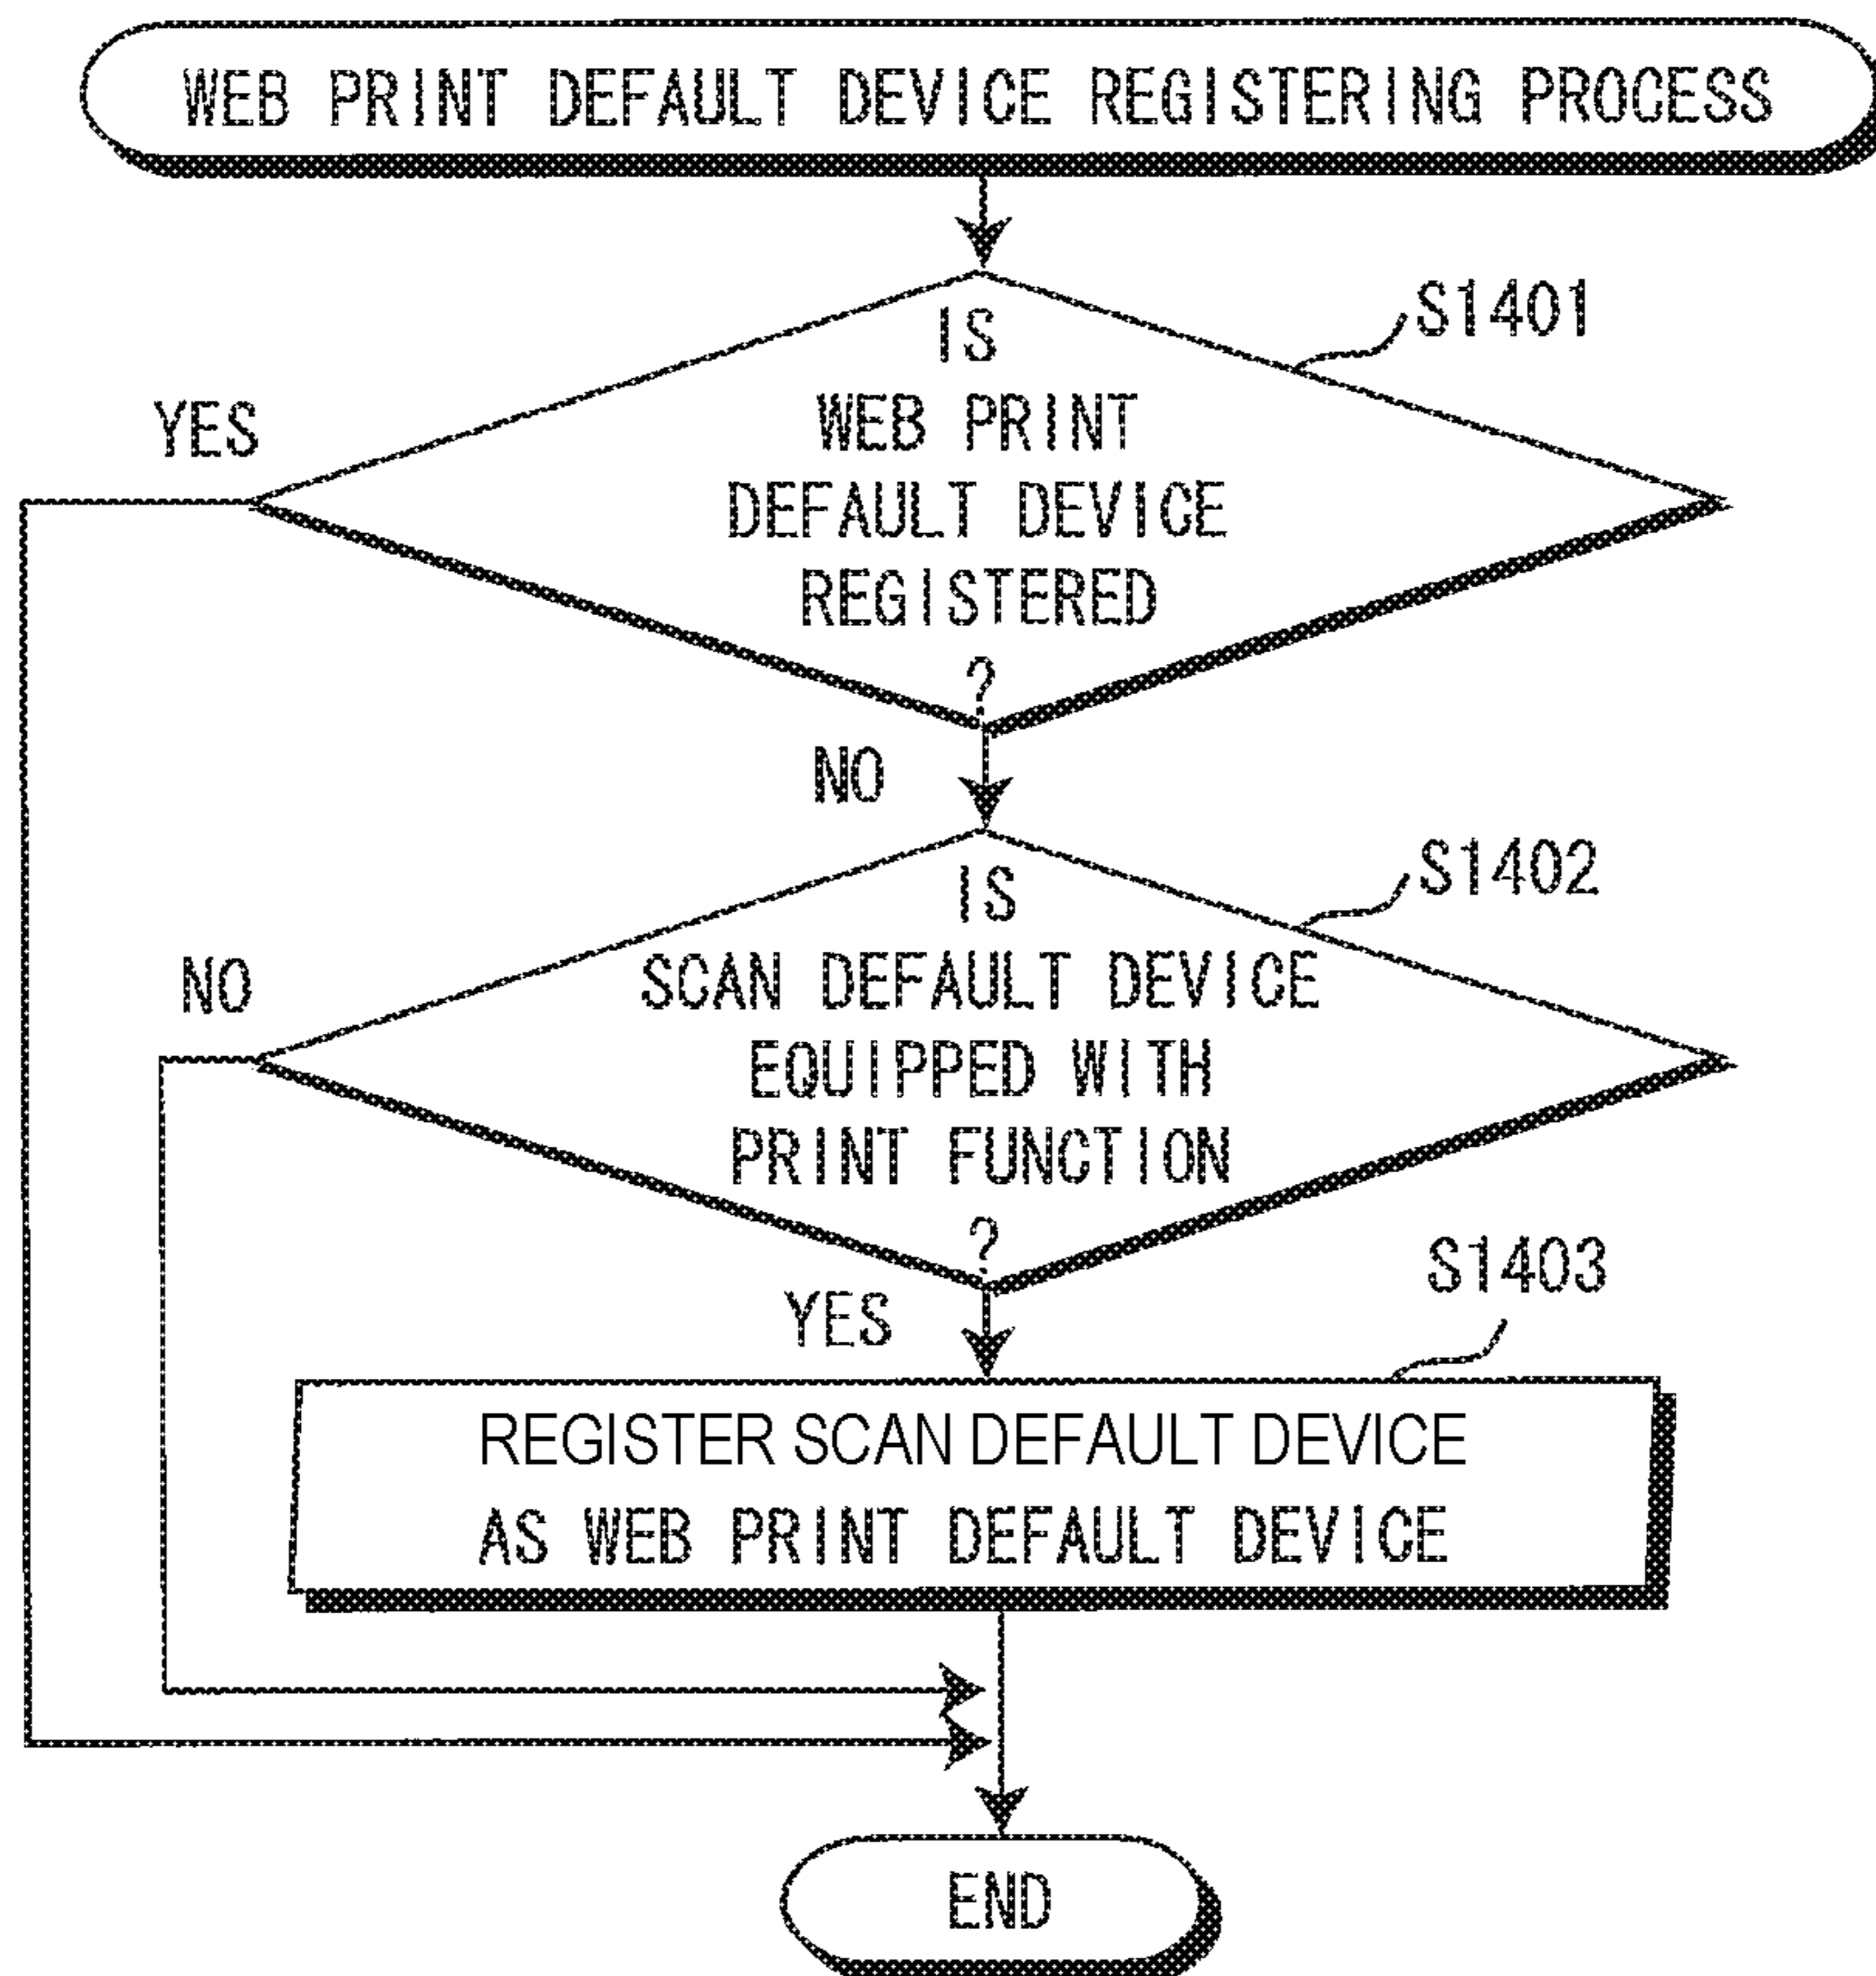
WEB PRINT DEFAULT DEVICE REGISTERING PROCESS

S1401

IS WEB PRINT DEFAULT DEVICE REGISTERED ?

YES

NO

S1402

IS SCAN DEFAULT DEVICE EQUIPPED WITH PRINT FUNCTION ?

NO

YES

S1403

REGISTER SCAN DEFAULT DEVICE AS WEB PRINT DEFAULT DEVICE

END